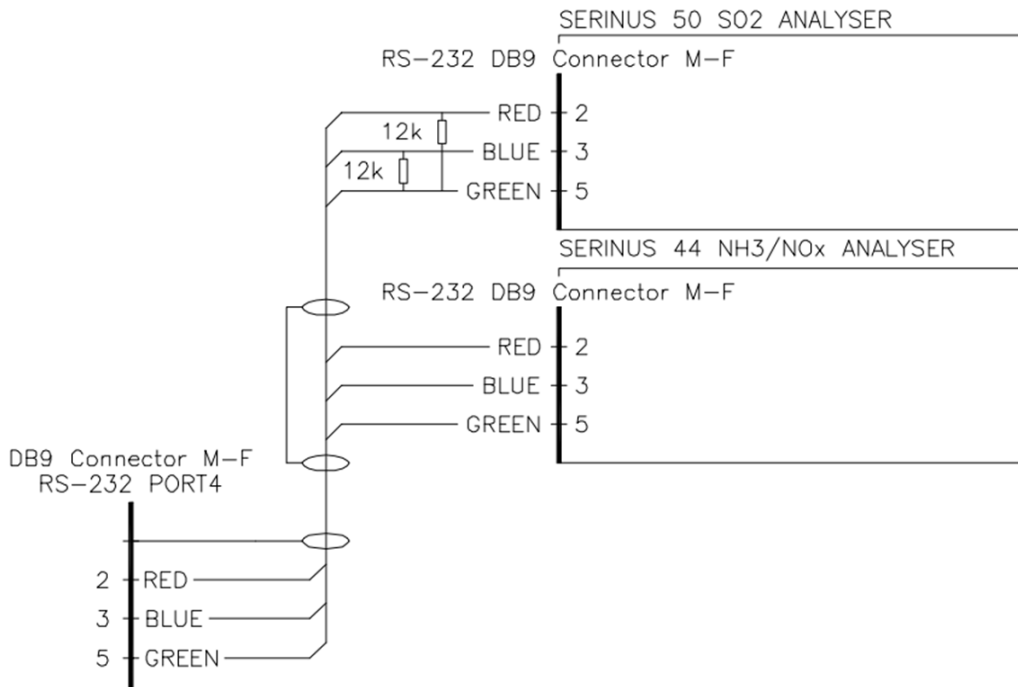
SERINUS 50 SO2 ANALYSER

RS-232 DB9 Connector M-F

12k

12k

RED 2

BLUE 3

GREEN 5

SERINUS 44 NH3/NOx ANALYSER

RS-232 DB9 Connector M-F

RED 2

BLUE 3

GREEN 5

DB9 Connector M-F
RS-232 PORT4

2 RED

3 BLUE

5 GREEN